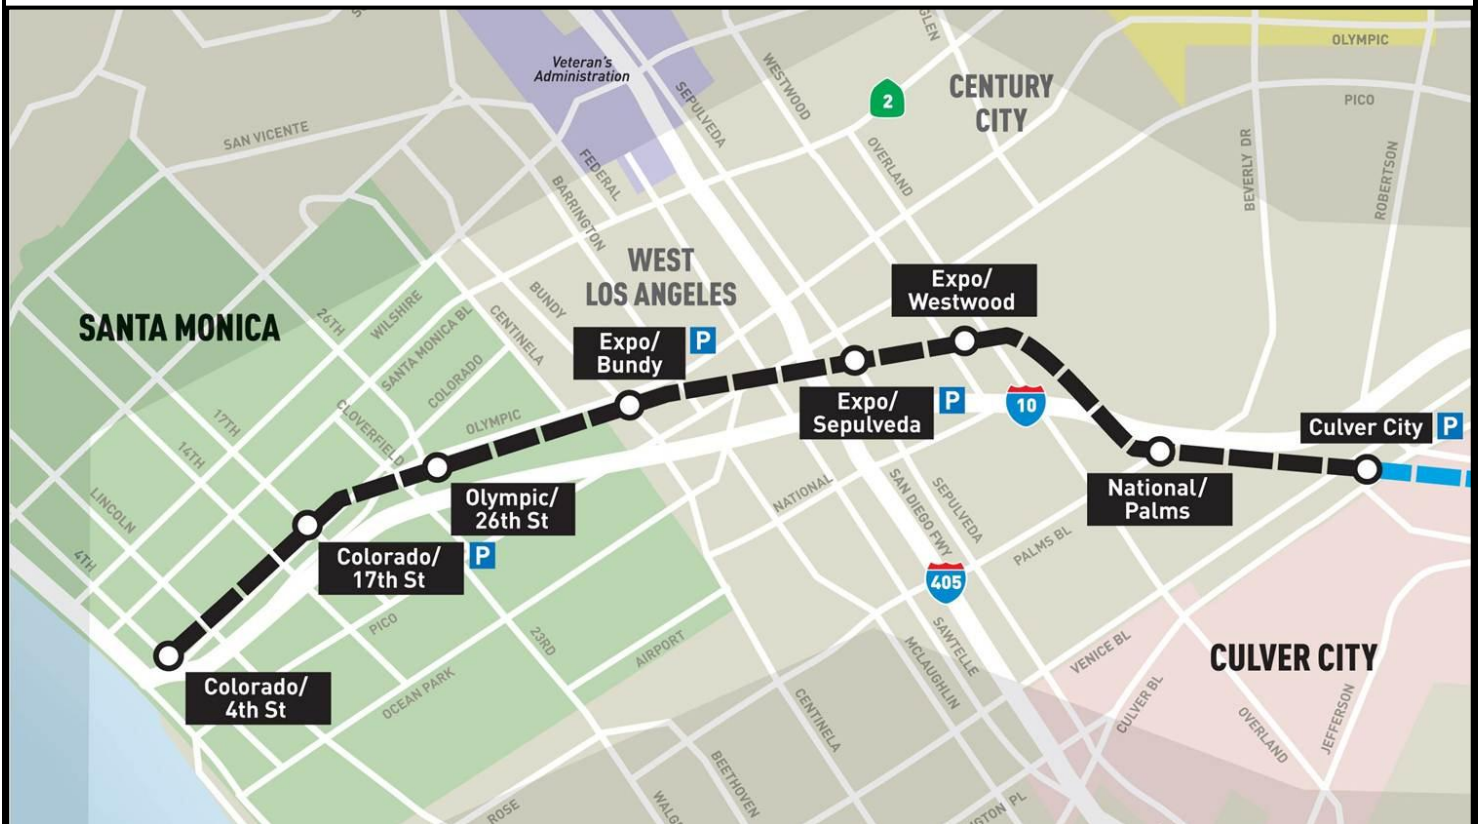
Veteran's Administration

CENTURY CITY

2

OLYMPIC

PICO

SAN VICENTE

SEPULVEDA

WESTWOOD

OVERLAND

FEDERAL

BARRINGTON

BEVERLY DR

ROBERTSON

WEST LOS ANGELES

SANTA MONICA

26TH

WILSHIRE

BUNDY

CENTINELA

SANTA MONICA BL

COLORADO

CLOVERFIELD

OLYMPIC

17TH

14TH

LINCOLN

4TH

Expo/ Bundy P

Expo/ Westwood

Expo/ Sepulveda P

10

Culver City P

National/ Palms

Olympic/ 26th St

Colorado/ 17th St P

Colorado/ 4th St

NATIONAL

SAN DIEGO FWY

SEPULVEDA

PALMS BL

405

PICO

23RD

AIRPORT

OCEAN PARK

VENICE BL

CULVER BL

CULVER CITY

OVERLAND

JEFFERSON

SAWTELLE

MCLAUGHLIN

CENTINELA

BEETHOVEN

ROSE

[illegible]TON PL